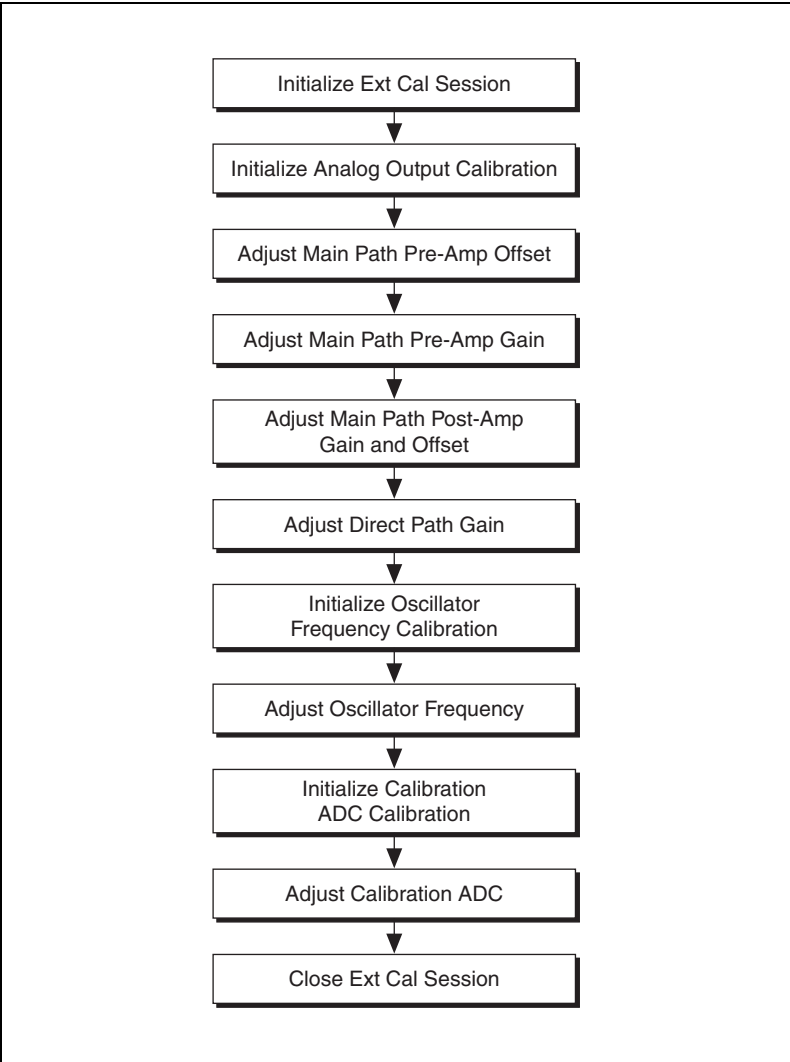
Initialize Ext Cal Session

Initialize Analog Output Calibration

Adjust Main Path Pre-Amp Offset

Adjust Main Path Pre-Amp Gain

Adjust Main Path Post-Amp Gain and Offset

Adjust Direct Path Gain

Initialize Oscillator Frequency Calibration

Adjust Oscillator Frequency

Initialize Calibration ADC Calibration

Adjust Calibration ADC

Close Ext Cal Session